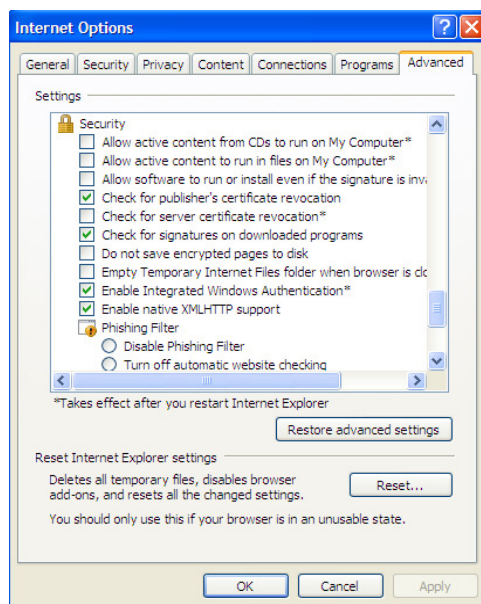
Internet Options

General | Security | Privacy | Content | Connections | Programs | Advanced

Settings

Security
Allow active content from CDs to run on My Computer*
Allow active content to run in files on My Computer*
Allow software to run or install even if the signature is inva
Check for publisher's certificate revocation
Check for server certificate revocation*
Check for signatures on downloaded programs
Do not save encrypted pages to disk
Empty Temporary Internet Files folder when browser is clo
Enable Integrated Windows Authentication*
Enable native XMLHTTP support
Phishing Filter
Disable Phishing Filter
Turn off automatic website checking

*Takes effect after you restart Internet Explorer

Restore advanced settings

Reset Internet Explorer settings

Deletes all temporary files, disables browser add-ons, and resets all the changed settings.

Reset...

You should only use this if your browser is in an unusable state.

OK | Cancel | Apply